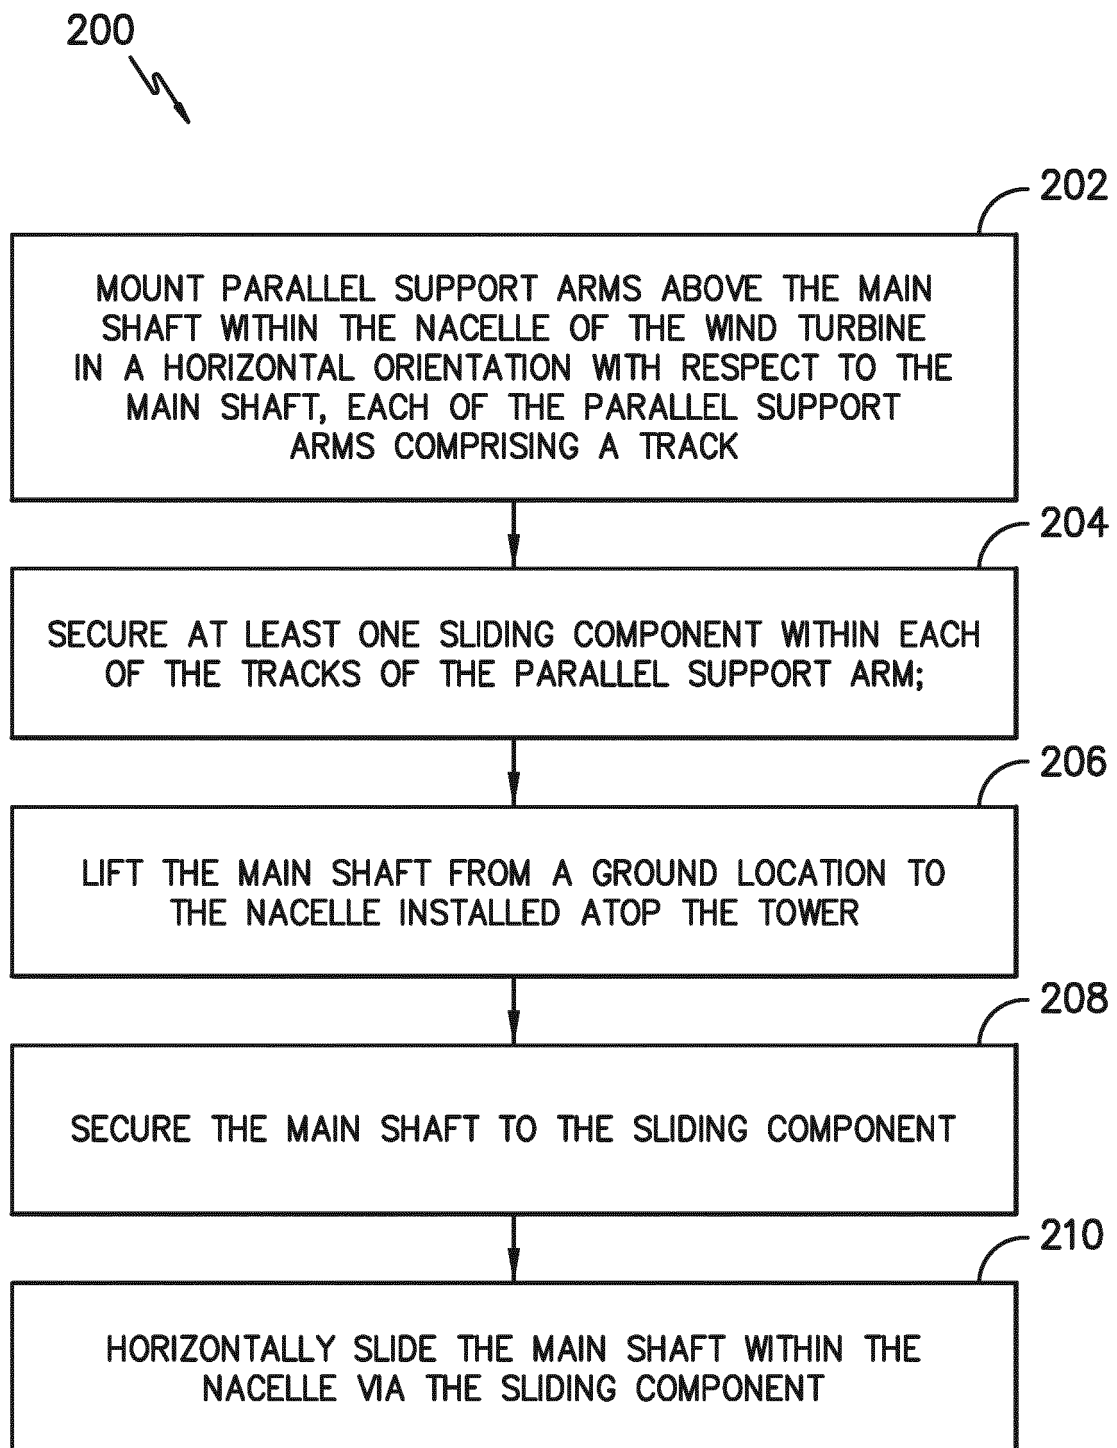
200

202

MOUNT PARALLEL SUPPORT ARMS ABOVE THE MAIN SHAFT WITHIN THE NACELLE OF THE WIND TURBINE IN A HORIZONTAL ORIENTATION WITH RESPECT TO THE MAIN SHAFT, EACH OF THE PARALLEL SUPPORT ARMS COMPRISING A TRACK

204

SECURE AT LEAST ONE SLIDING COMPONENT WITHIN EACH OF THE TRACKS OF THE PARALLEL SUPPORT ARM;

206

LIFT THE MAIN SHAFT FROM A GROUND LOCATION TO THE NACELLE INSTALLED ATOP THE TOWER

208

SECURE THE MAIN SHAFT TO THE SLIDING COMPONENT

210

HORIZONTALLY SLIDE THE MAIN SHAFT WITHIN THE NACELLE VIA THE SLIDING COMPONENT